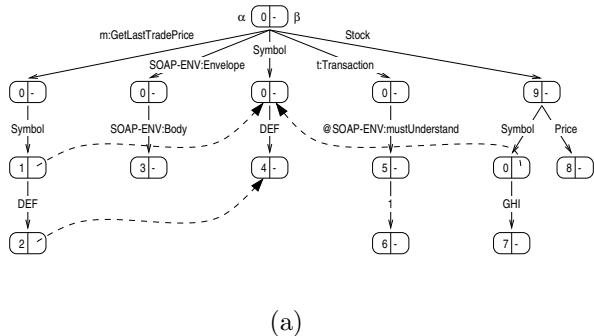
α 0 - β

m:GetLastTradePrice
SOAP-ENV:Envelope
Symbol
t:Transaction
Stock

0 -
0 -
0 -
0 -
9 -

Symbol
SOAP-ENV:Body
DEF
@SOAP-ENV:mustUnderstand
Symbol
Price

1
3 -
4 -
5 -
0
8 -

DEF
1
GHI

2
6 -
7 -

(a)